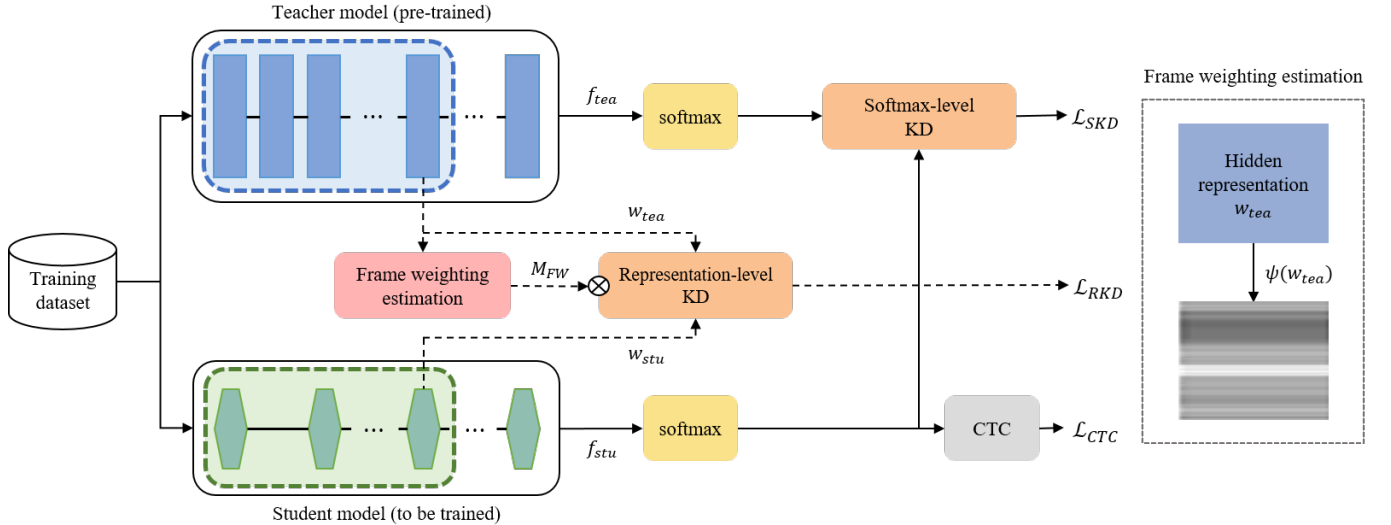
Teacher model (pre-trained)

Frame weighting estimation

…

…

$f_{tea}$

softmax

Softmax-level KD

$\mathcal{L}_{SKD}$

Hidden representation $w_{tea}$

$w_{tea}$

Training dataset

Frame weighting estimation

$M_{FW}$

$\otimes$

Representation-level KD

$\mathcal{L}_{RKD}$

$\psi(w_{tea})$

$w_{stu}$

…

…

softmax

CTC

$\mathcal{L}_{CTC}$

$f_{stu}$

Student model (to be trained)